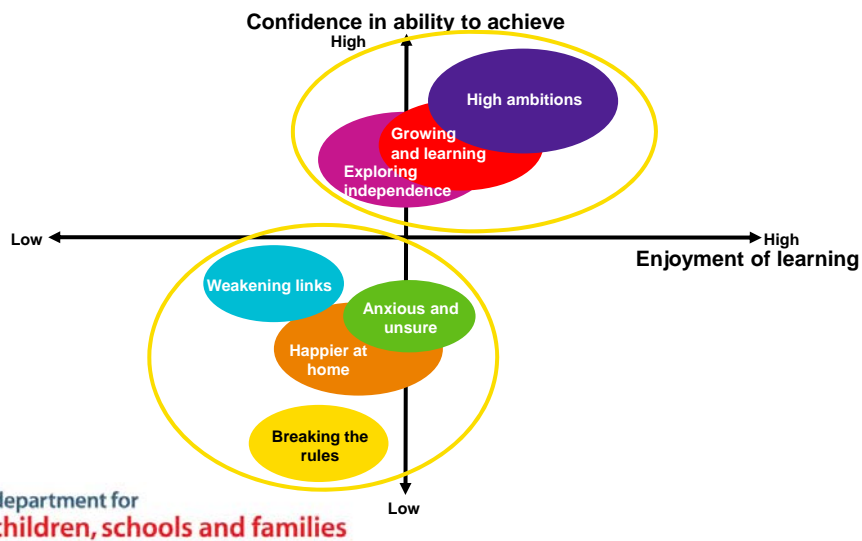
Confidence in ability to achieve

High

High ambitions

Growing and learning

Exploring independence

Low

High

Enjoyment of learning

Weakening links

Anxious and unsure

Happier at home

Breaking the rules

Low

department for
children, schools and families